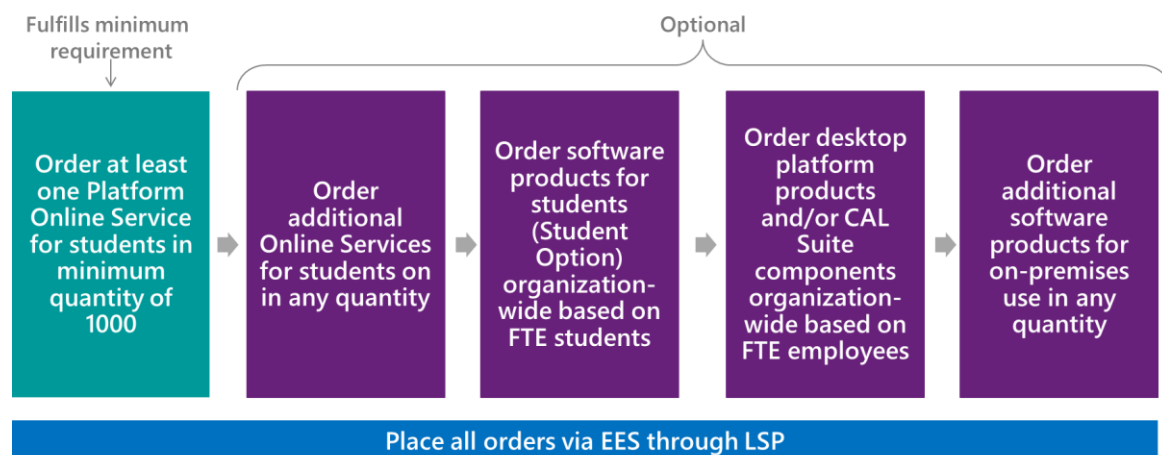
Fulfills minimum requirement

Optional

Order at least one Platform Online Service for students in minimum quantity of 1000

Order additional Online Services for students on in any quantity

Order software products for students (Student Option) organization-wide based on FTE students

Order desktop platform products and/or CAL Suite components organization-wide based on FTE employees

Order additional software products for on-premises use in any quantity

Place all orders via EES through LSP